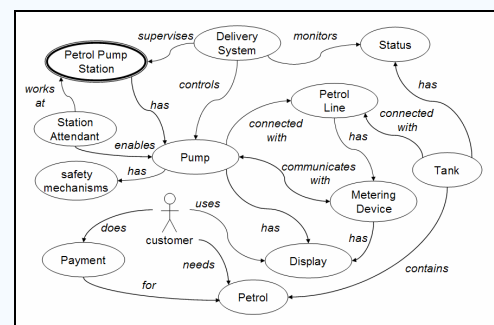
Petrol Pump Station

supervises

Delivery System

monitors

Status

works at

controls

has

Petrol Line

has

Station Attendant

connected with

connected with

enables

Pump

has

safety mechanisms

has

communicates with

Tank

uses

Metering Device

customer

does

has

has

Payment

needs

Display

contains

for

Petrol